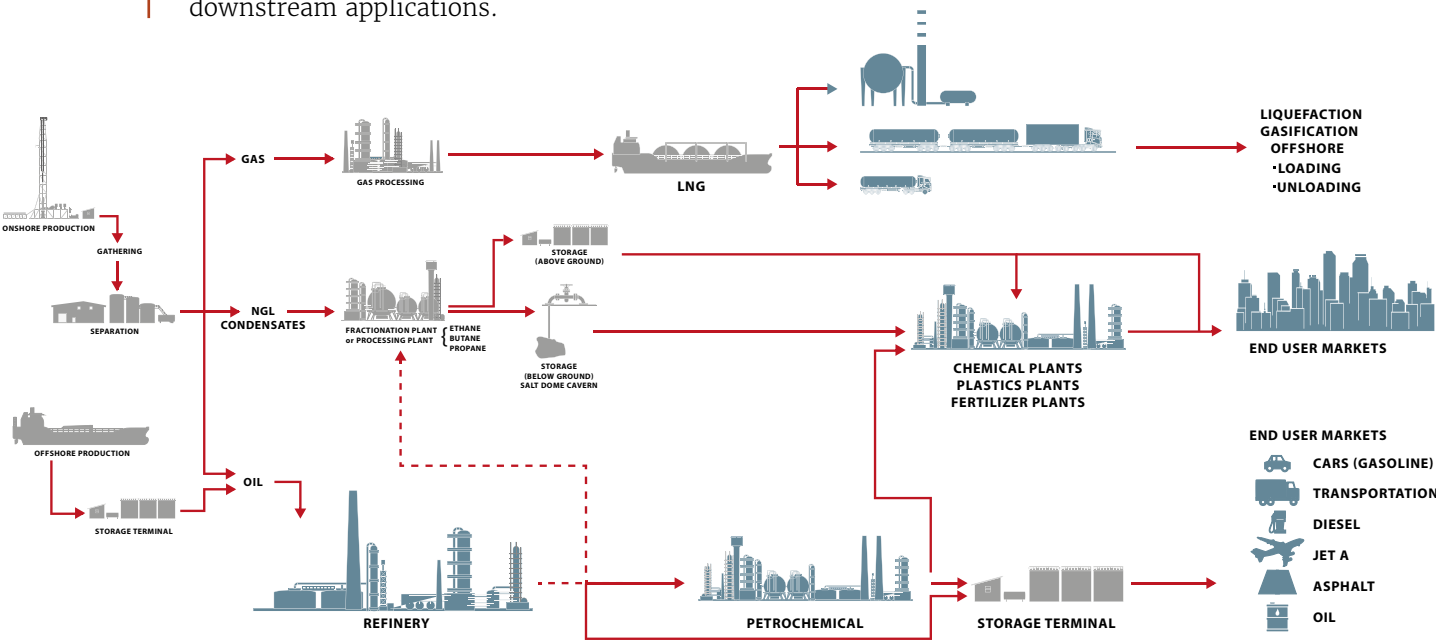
downstream applications.

ONSHORE PRODUCTION

GATHERING

SEPARATION

OFFSHORE PRODUCTION

STORAGE TERMINAL

GAS

NGL CONDENSATES

OIL

GAS PROCESSING

FRACTIONATION PLANT or PROCESSING PLANT

ETHANE
BUTANE
PROPANE

LNG

STORAGE (ABOVE GROUND)

STORAGE (BELOW GROUND) SALT DOME CAVERN

LIQUEFACTION
GASIFICATION
OFFSHORE
·LOADING
·UNLOADING

CHEMICAL PLANTS
PLASTICS PLANTS
FERTILIZER PLANTS

END USER MARKETS

REFINERY

PETROCHEMICAL

STORAGE TERMINAL

END USER MARKETS
CARS (GASOLINE)
TRANSPORTATION
DIESEL
JET A
ASPHALT
OIL